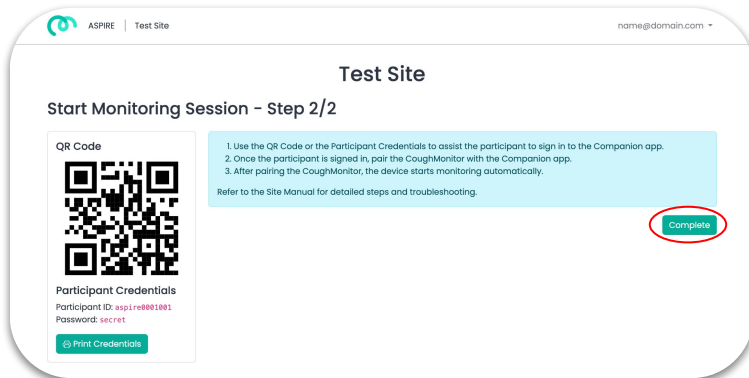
ASPIRE | Test Site

name@domain.com ▾

Test Site

Start Monitoring Session - Step 2/2

QR Code

Participant Credentials

Participant ID: aspire0001001

Password: secret

Print Credentials

1. Use the QR Code or the Participant Credentials to assist the participant to sign in to the Companion app.
2. Once the participant is signed in, pair the CoughMonitor with the Companion app.
3. After pairing the CoughMonitor, the device starts monitoring automatically.

Refer to the Site Manual for detailed steps and troubleshooting.

Complete